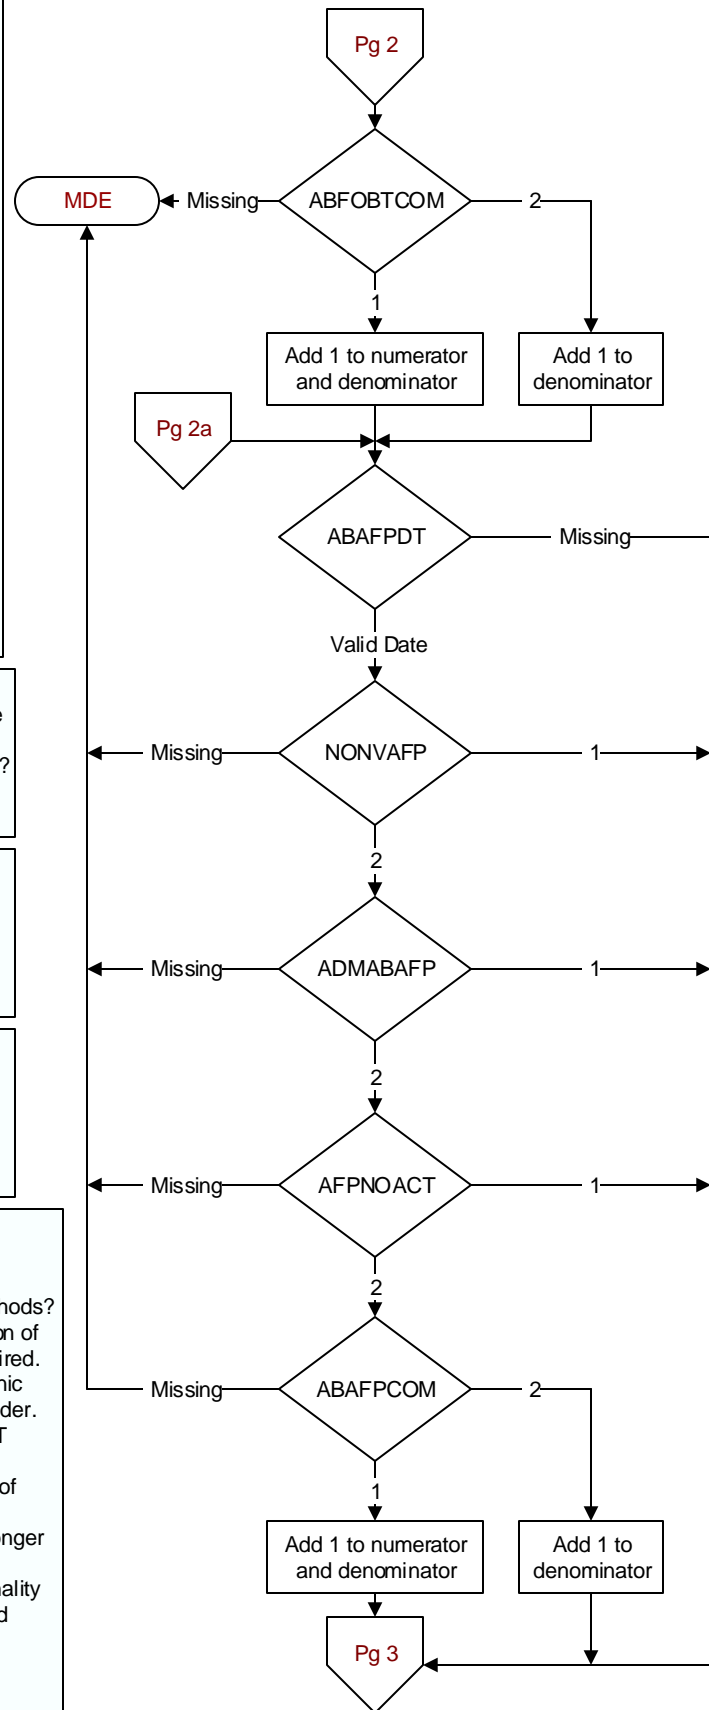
Pg 2

MDE

Missing

ABFOBTCOM

2

1

Add 1 to numerator and denominator

Add 1 to denominator

Pg 2a

ABAFPDT

Missing

Valid Date

Missing

NONVAFP

1

2

Missing

ADMABAFP

1

2

Missing

AFPNOACT

1

2

Missing

ABAFPCOM

2

1

Add 1 to numerator and denominator

Add 1 to denominator

Pg 3

e

?

hods?
on of
ired.
nic
der.
T

of

nger

ality
d